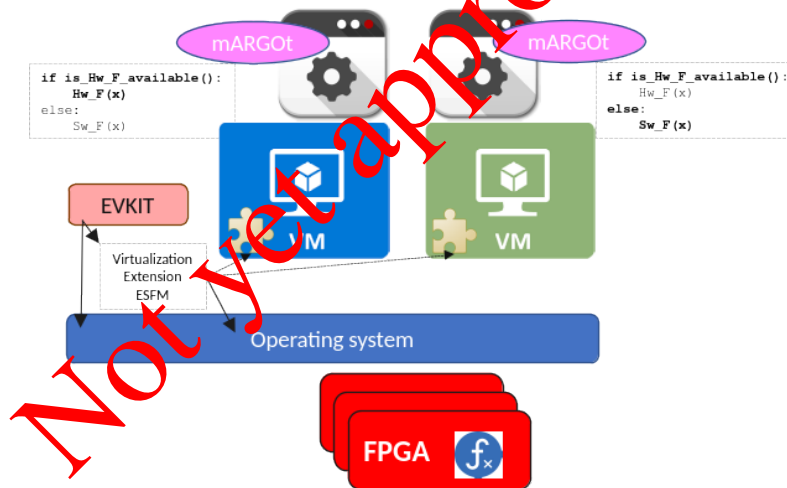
mARGOt

mARGOt

if is_Hw_F_available():
    Hw_F(x)
else:
    Sw_F(x)

if is_Hw_F_available():
    Hw_F(x)
else:
    Sw_F(x)

VM

VM

EVKIT

Virtualization
Extension
ESFM

Operating system

FPGA

Not yet appr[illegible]